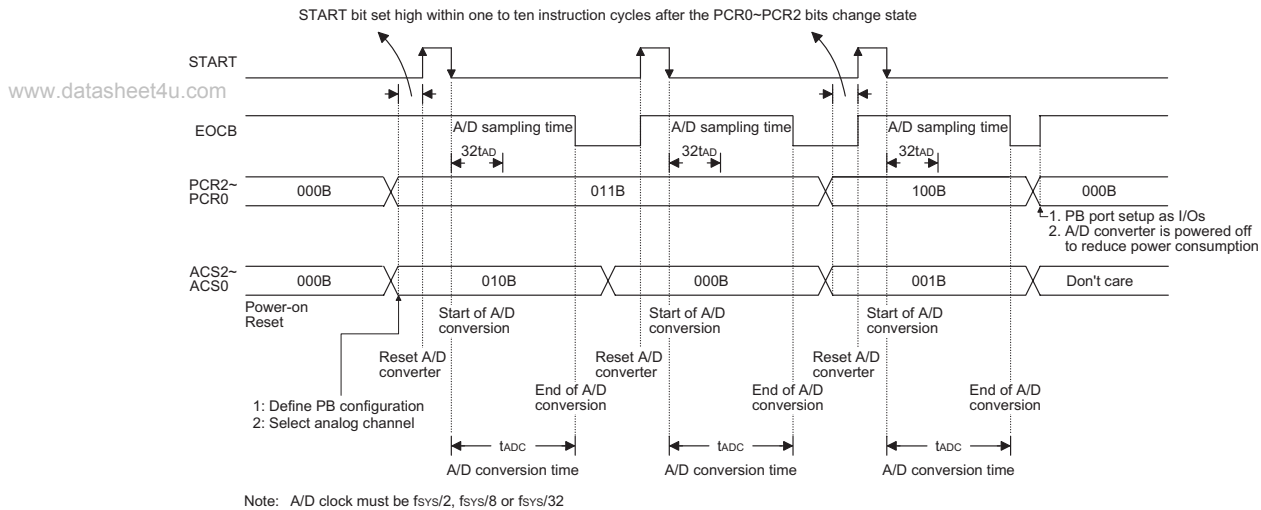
START bit set high within one to ten instruction cycles after the PCR0~PCR2 bits change state

www.datasheet4u.com

START

EOCB

A/D sampling time

$32t_{AD}$

A/D sampling time

$32t_{AD}$

A/D sampling time

$32t_{AD}$

PCR2~ PCR0

000B

011B

100B

000B

1. PB port setup as I/Os
2. A/D converter is powered off to reduce power consumption

ACS2~ ACS0

000B

010B

000B

001B

Don't care

Power-on Reset

Start of A/D conversion

Start of A/D conversion

Start of A/D conversion

Reset A/D converter

Reset A/D converter

Reset A/D converter

End of A/D conversion

End of A/D conversion

End of A/D conversion

1: Define PB configuration
2: Select analog channel

$t_{ADC}$

A/D conversion time

$t_{ADC}$

A/D conversion time

$t_{ADC}$

A/D conversion time

Note: A/D clock must be $f_{SYS}/2$, $f_{SYS}/8$ or $f_{SYS}/32$